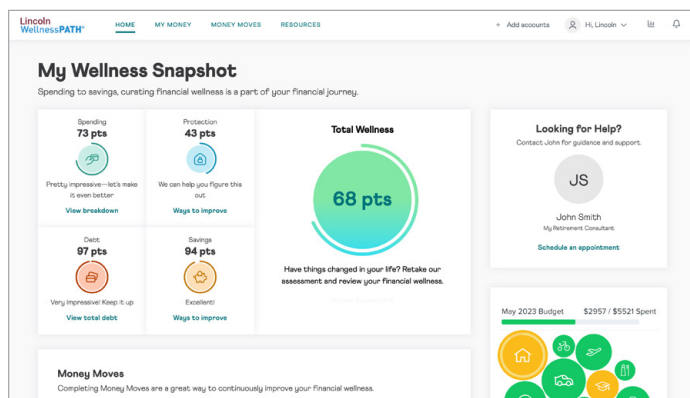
Lincoln WellnessPATH®

HOME MY MONEY MONEY MOVES RESOURCES

+ Add accounts Hi, Lincoln

My Wellness Snapshot

Spending to savings, curating financial wellness is a part of your financial journey.

Spending
73 pts
Pretty impressive—let's make is even better
View breakdown

Protection
43 pts
We can help you figure this out
Ways to improve

Debt
97 pts
Very impressive! Keep it up
View total debt

Savings
94 pts
Excellent!
Ways to improve

Total Wellness
68 pts
Have things changed in your life? Retake our assessment and review your financial wellness.
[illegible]

Looking for Help?
Contact John for guidance and support.
JS
John Smith
My Retirement Consultant
Schedule an appointment

May 2023 Budget $2957 / $5521 Spent

Money Moves
Completing Money Moves are a great way to continuously improve your financial wellness.